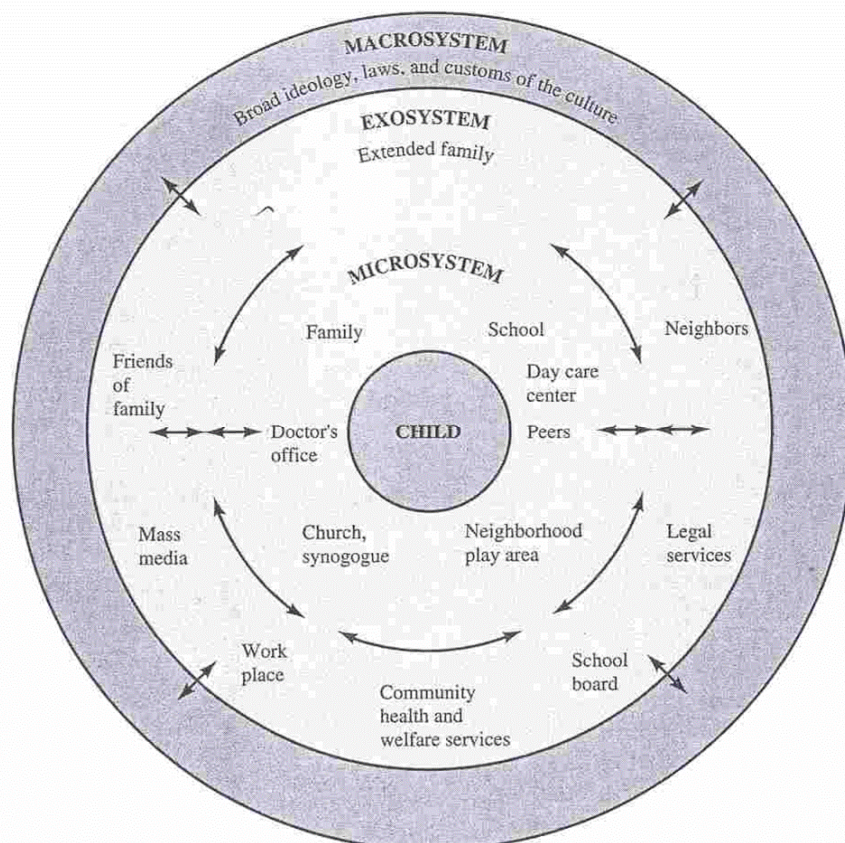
MACROSYSTEM
Broad ideology, laws, and customs of the culture

EXOSYSTEM
Extended family

MICROSYSTEM

Family

School

Neighbors

Friends of family

Day care center

Doctor's office

CHILD

Peers

Mass media

Church, synogogue

Neighborhood play area

Legal services

Work place

School board

Community health and welfare services